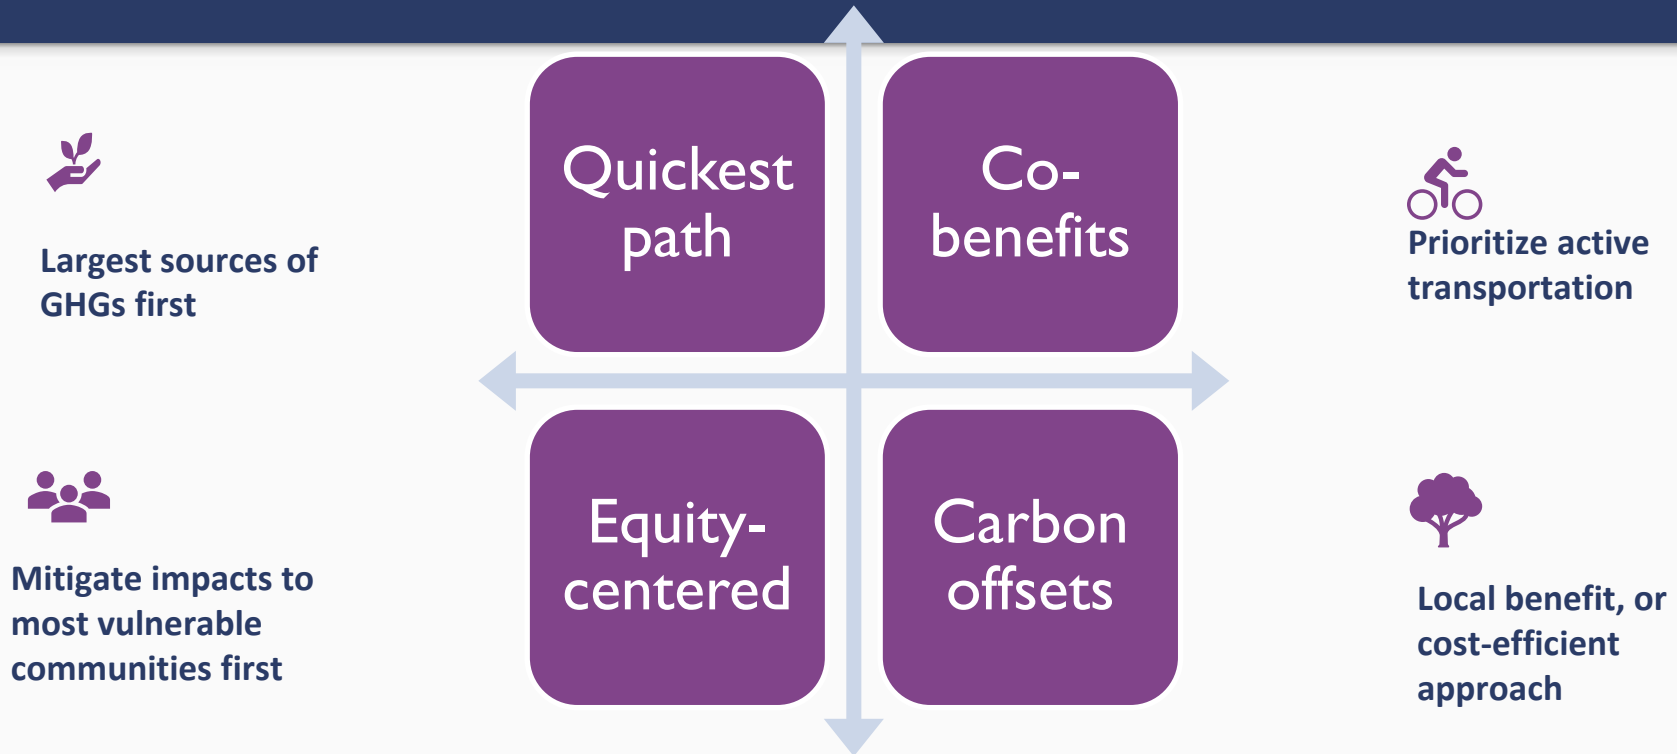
Largest sources of GHGs first

Quickest path

Co-benefits

Prioritize active transportation

Mitigate impacts to most vulnerable communities first

Equity-centered

Carbon offsets

Local benefit, or cost-efficient approach